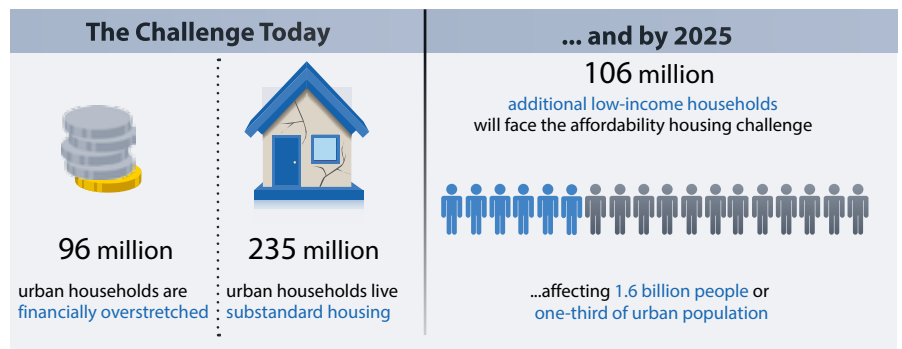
The Challenge Today

96 million

urban households are financially overstretched

235 million

urban households live substandard housing

... and by 2025

106 million

additional low-income households will face the affordability housing challenge

...affecting 1.6 billion people or one-third of urban population